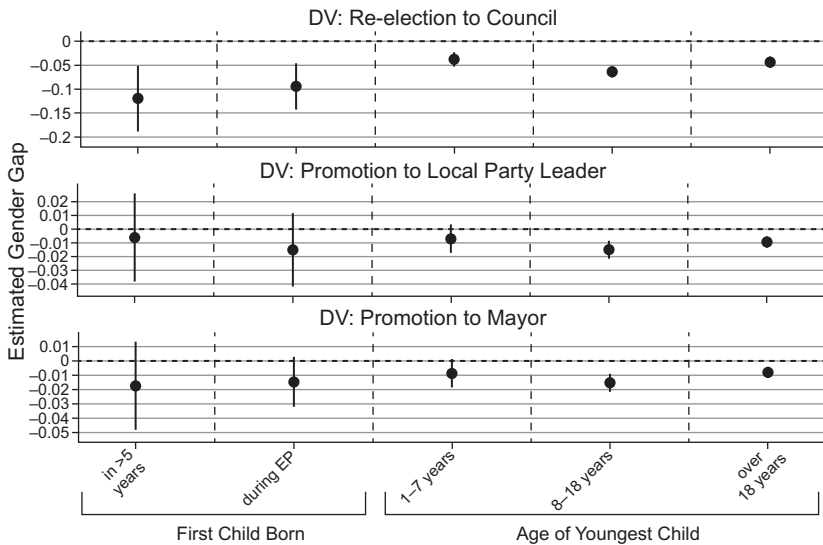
DV: Re-election to Council

0
−0.05
−0.1
−0.15
−0.2

DV: Promotion to Local Party Leader

0.02
0.01
0
−0.01
−0.02
−0.03
−0.04

DV: Promotion to Mayor

0.01
0
−0.01
−0.02
−0.03
−0.04
−0.05

Estimated Gender Gap

in >5 years
during EP
1–7 years
8–18 years
over 18 years

First Child Born
Age of Youngest Child